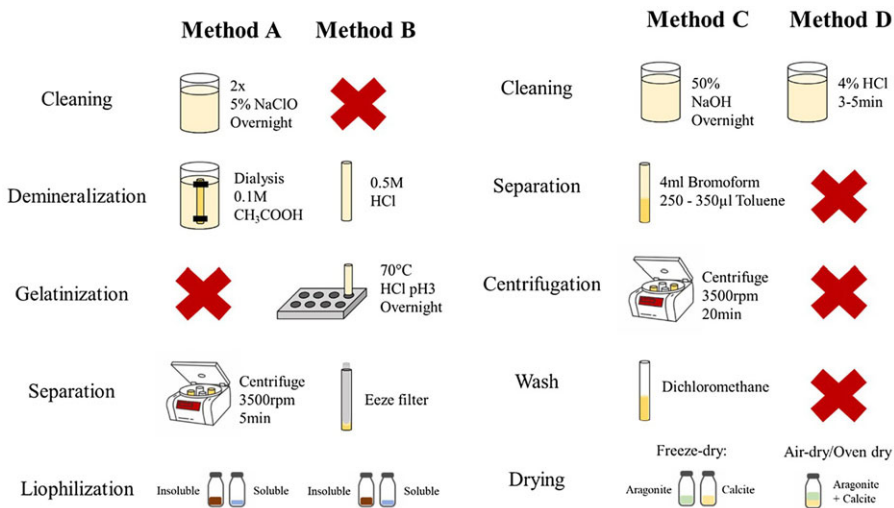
Method A Method B

Cleaning
2x 5% NaClO Overnight

Demineralization
Dialysis 0.1M $CH_3COOH$
0.5M HCl

Gelatinization
70°C HCl pH3 Overnight

Separation
Centrifuge 3500rpm 5min
Eeze filter

Liophilization
Insoluble Soluble
Insoluble Soluble

Method C Method D

Cleaning
50% NaOH Overnight
4% HCl 3-5min

Separation
4ml Bromoform 250 - 350µl Toluene

Centrifugation
Centrifuge 3500rpm 20min

Wash
Dichloromethane

Drying
Freeze-dry:
Aragonite Calcite
Air-dry/Oven dry
Aragonite + Calcite